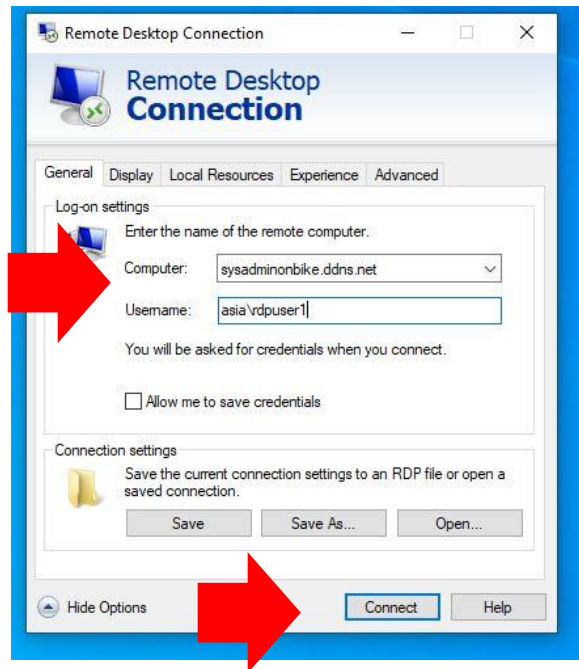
Remote Desktop Connection

Remote Desktop
Connection

General | Display | Local Resources | Experience | Advanced

Log-on settings

Enter the name of the remote computer.

Computer: sysadminonbike.ddns.net

Username: asia\rdpuser1

You will be asked for credentials when you connect.

Allow me to save credentials

Connection settings

Save the current connection settings to an RDP file or open a saved connection.

Save | Save As... | Open...

Hide Options

Connect | Help